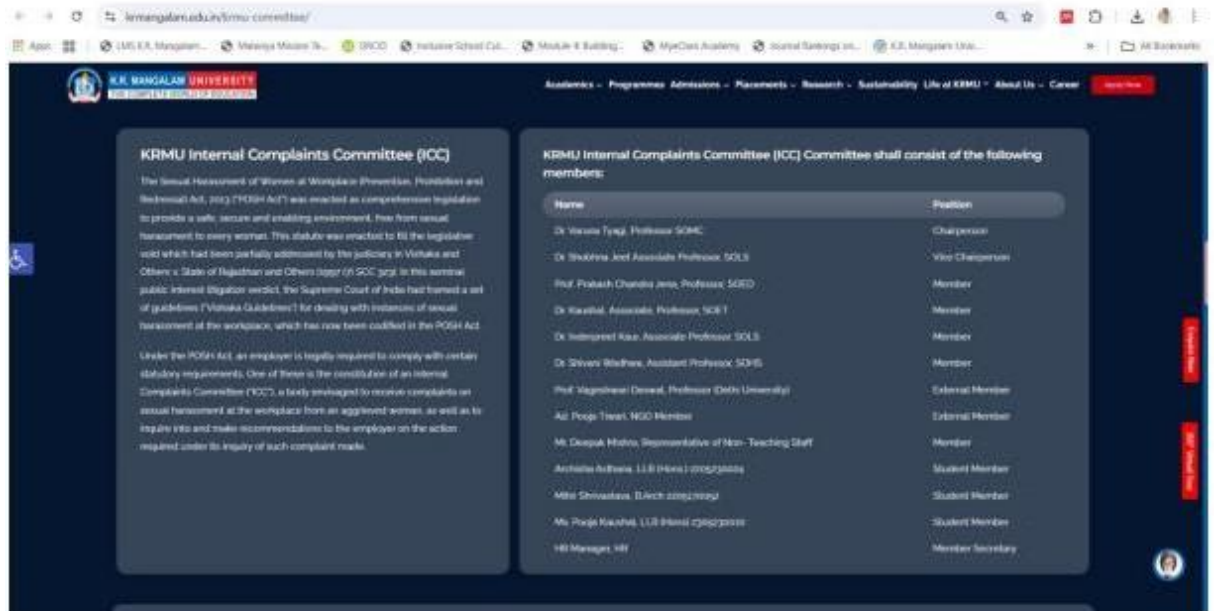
krmangalam.edu.in/krmu-committee/

Apps | LMS K.R. Mangalam... | Malaviya Mission Te... | SWOC | Inclusive School Cul... | Module 4 Building... | MyeClass Academy | Journal Rankings on... | K.R. Mangalam Univ... | All Bookmarks

K.R. MANGALAM UNIVERSITY
THE COMPLETE WORLD OF EDUCATION

Academics | Programmes | Admissions | Placements | Research | Sustainability | Life at KRMU | About Us | Career | Apply Now

KRMU Internal Complaints Committee (ICC)

The Sexual Harassment of Women at Workplace (Prevention, Prohibition and Redressal) Act, 2013 ("POSH Act") was enacted as comprehensive legislation to provide a safe, secure and enabling environment, free from sexual harassment to every woman. This statute was enacted to fill the legislative void which had been partially addressed by the judiciary in Vishaka and Others v. State of Rajasthan and Others (1997) (1) SCC 3631. In this seminal public interest litigation verdict, the Supreme Court of India had framed a set of guidelines ("Vishaka Guidelines") for dealing with instances of sexual harassment at the workplace, which has now been codified in the POSH Act.

Under the POSH Act, an employer is legally required to comply with certain statutory requirements. One of these is the constitution of an Internal Complaints Committee ("ICC"), a body envisaged to receive complaints on sexual harassment at the workplace from an aggrieved woman, as well as to inquire into and make recommendations to the employer on the action required under its inquiry of such complaint made.

KRMU Internal Complaints Committee (ICC) Committee shall consist of the following members:

| Name | Position |
|---|---|
| Dr. Varuna Tyagi, Professor SOMC | Chairperson |
| Dr. Shubhra Jeet Associate Professor, SOLS | Vice Chairperson |
| Prof. Prakash Chandra Jena, Professor, SOED | Member |
| Dr. Kaushal, Associate Professor, SOET | Member |
| Dr. Inderpreet Kaur, Associate Professor, SOLS | Member |
| Dr. Shivani Wadhwa, Assistant Professor, SOHS | Member |
| Prof. Vageshwari Deswal, Professor (Delhi University) | External Member |
| Ad. Pooja Tiwari, NGO Member | External Member |
| Mr. Deepak Mishra, Representative of Non- Teaching Staff | Member |
| Archisha Adhana, LLB (Hons.) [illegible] | Student Member |
| Mithi Shrivastava, B.Arch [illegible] | Student Member |
| Ms. Pooja Kaushal, LLB (Hons) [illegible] | Student Member |
| HR Manager, HR | Member Secretary |

Enquire Now
360° Virtual Tour